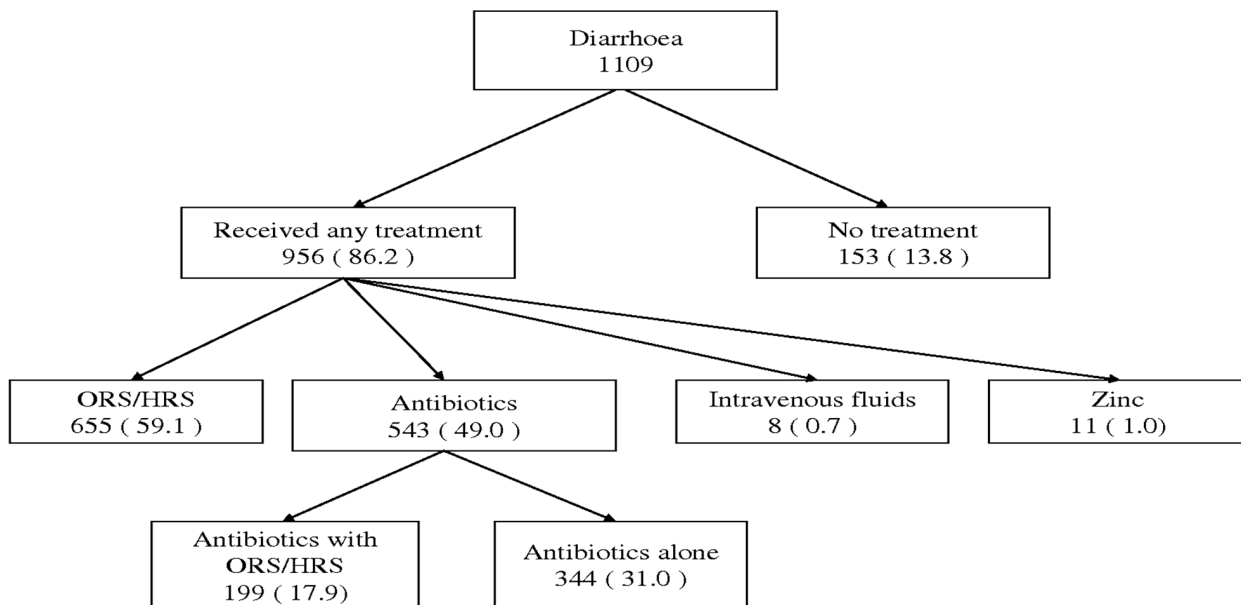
Diarrhoea
1109

Received any treatment
956 ( 86.2 )

No treatment
153 ( 13.8 )

ORS/HRS
655 ( 59.1 )

Antibiotics
543 ( 49.0 )

Intravenous fluids
8 ( 0.7 )

Zinc
11 ( 1.0)

Antibiotics with ORS/HRS
199 ( 17.9)

Antibiotics alone
344 ( 31.0 )